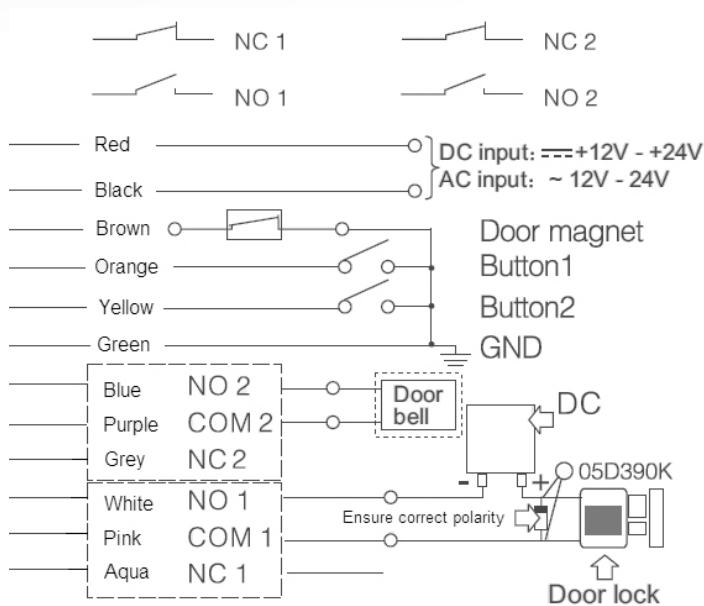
NC 1
NC 2
NO 1
NO 2
Red
DC input: ⎓+12V - +24V
Black
AC input: ~ 12V - 24V
Brown
Door magnet
Orange
Button1
Yellow
Button2
Green
GND
Blue NO 2
Purple COM 2
Grey NC 2
Door bell
DC
White NO 1
Pink COM 1
Aqua NC 1
-
+
05D390K
Ensure correct polarity
Door lock